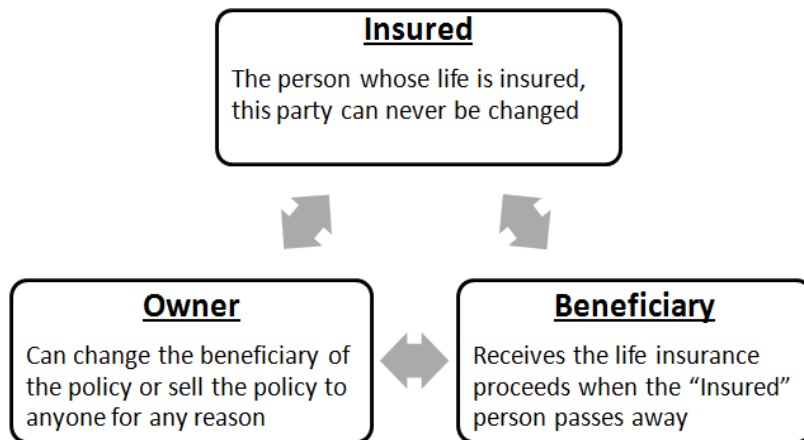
Insured

The person whose life is insured, this party can never be changed

Owner

Can change the beneficiary of the policy or sell the policy to anyone for any reason

Beneficiary

Receives the life insurance proceeds when the “Insured” person passes away